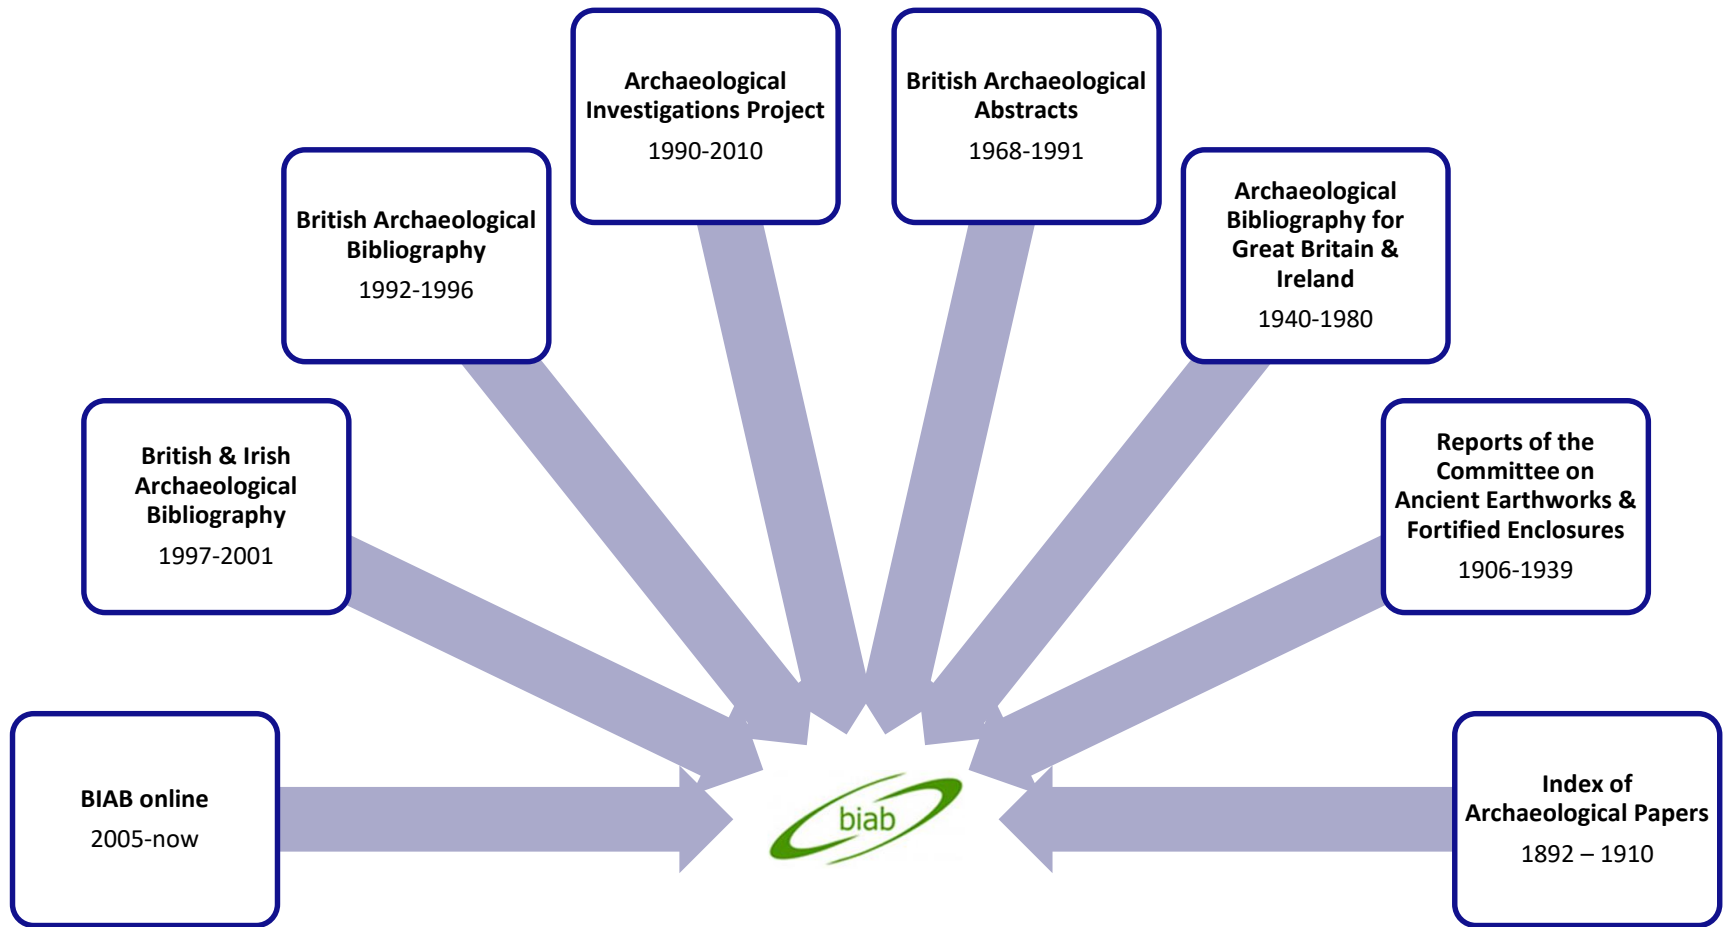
Archaeological Investigations Project
1990-2010

British Archaeological Abstracts
1968-1991

British Archaeological Bibliography
1992-1996

Archaeological Bibliography for Great Britain & Ireland
1940-1980

British & Irish Archaeological Bibliography
1997-2001

Reports of the Committee on Ancient Earthworks & Fortified Enclosures
1906-1939

BIAB online
2005-now

biab

Index of Archaeological Papers
1892 – 1910